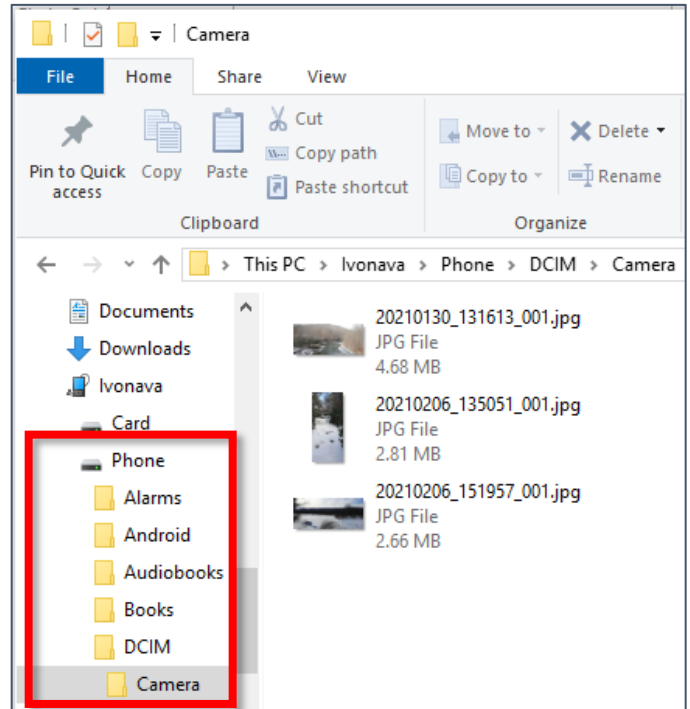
Camera

File Home Share View

Pin to Quick access Copy Paste Cut Copy path Paste shortcut

Clipboard

Move to Copy to Delete Rename

Organize

This PC > Ivonava > Phone > DCIM > Camera

Documents
Downloads
Ivonava
Card
Phone
Alarms
Android
Audiobooks
Books
DCIM
Camera

20210130_131613_001.jpg
JPG File
4.68 MB

20210206_135051_001.jpg
JPG File
2.81 MB

20210206_151957_001.jpg
JPG File
2.66 MB